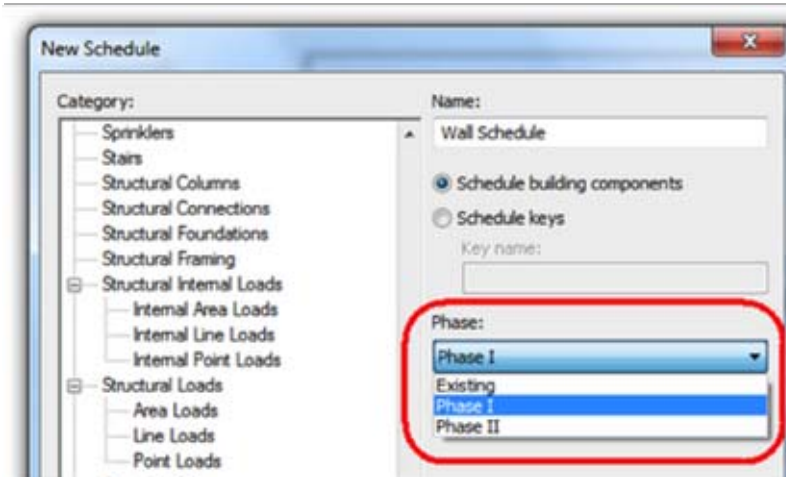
New Schedule

Category:

Sprinklers
Stairs
Structural Columns
Structural Connections
Structural Foundations
Structural Framing
Structural Internal Loads
Internal Area Loads
Internal Line Loads
Internal Point Loads
Structural Loads
Area Loads
Line Loads
Point Loads

Name:
Wall Schedule

Schedule building components
Schedule keys
Key name:

Phase:
Phase I
Existing
Phase I
Phase II